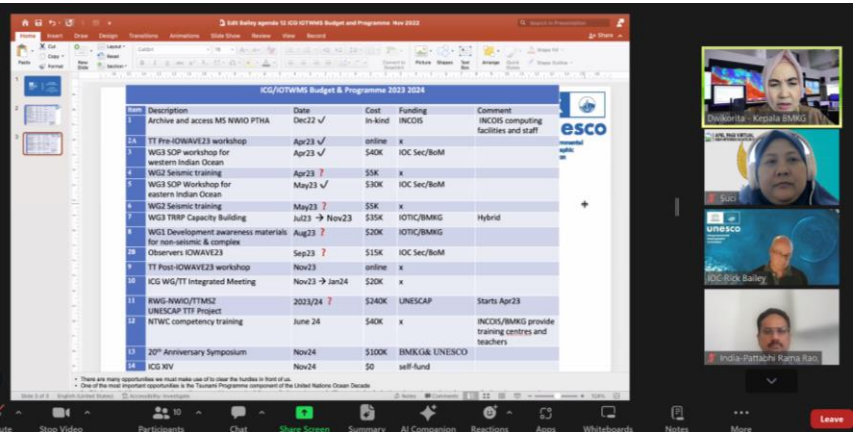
Edit Bailey agenda 12 ICG IOTWMS Budget and Programme Nov 2022

Search in Presentation

Home Insert Draw Design Transitions Animations Slide Show Review View Record

Share

ICG/IOTWMS Budget & Programme 2023 2024

| Item | Description | Date | Cost | Funding | Comment |
|---|---|---|---|---|---|
| 1 | Archive and access MS NWIO PTHA | Dec22 ✓ | In-kind | INCOIS | INCOIS computing facilities and staff |
| 24 | TT Pre-IOWAVE23 workshop | Apr23 ✓ | online | x | |
| 3 | WG3 SOP workshop for western Indian Ocean | Apr23 ✓ | $40K | IOC Sec/BoM | |
| 4 | WG2 Seismic training | Apr23 ? | $5K | x | |
| 5 | WG3 SOP Workshop for eastern Indian Ocean | May23 ✓ | $30K | IOC Sec/BoM | |
| 6 | WG2 Seismic training | May23 ? | $5K | x | |
| 7 | WG3 TRRP Capacity Building | Jul23 → Nov23 | $35K | IOTIC/BMKG | Hybrid |
| 8 | WG1 Development awareness materials for non-seismic & complex | Aug23 ? | $20K | IOTIC/BMKG | |
| 28 | Observers IOWAVE23 | Sep23 ? | $15K | IOC Sec/BoM | |
| 9 | TT Post-IOWAVE23 workshop | Nov23 | online | x | |
| 10 | ICG WG/TT Integrated Meeting | Nov23 → Jan24 | $20K | x | |
| 11 | RWG-NWIO/TTMS2 UNESCAP TTF Project | 2023/24 ? | $240K | UNESCAP | Starts Apr23 |
| 12 | NTWC competency training | June 24 | $40K | x | INCOIS/BMKG provide training centres and teachers |
| 13 | 20th Anniversary Symposium | Nov24 | $100K | BMKG& UNESCO | |
| 14 | ICG XIV | Nov24 | $0 | self-fund | |

• There are many opportunities we must make use of to clear the hurdles in front of us.
• One of the most important opportunities is the Tsunami Programme component of the United Nations Ocean Decade

unesco

Dwikorita - Kepala BMKG

Suci

unesco

IOC-Rick Bailey

India-Pattabhi Rama Rao.

Stop Video Participants 10 Chat Share Screen Summary AI Companion Reactions Apps Whiteboards Notes More Leave